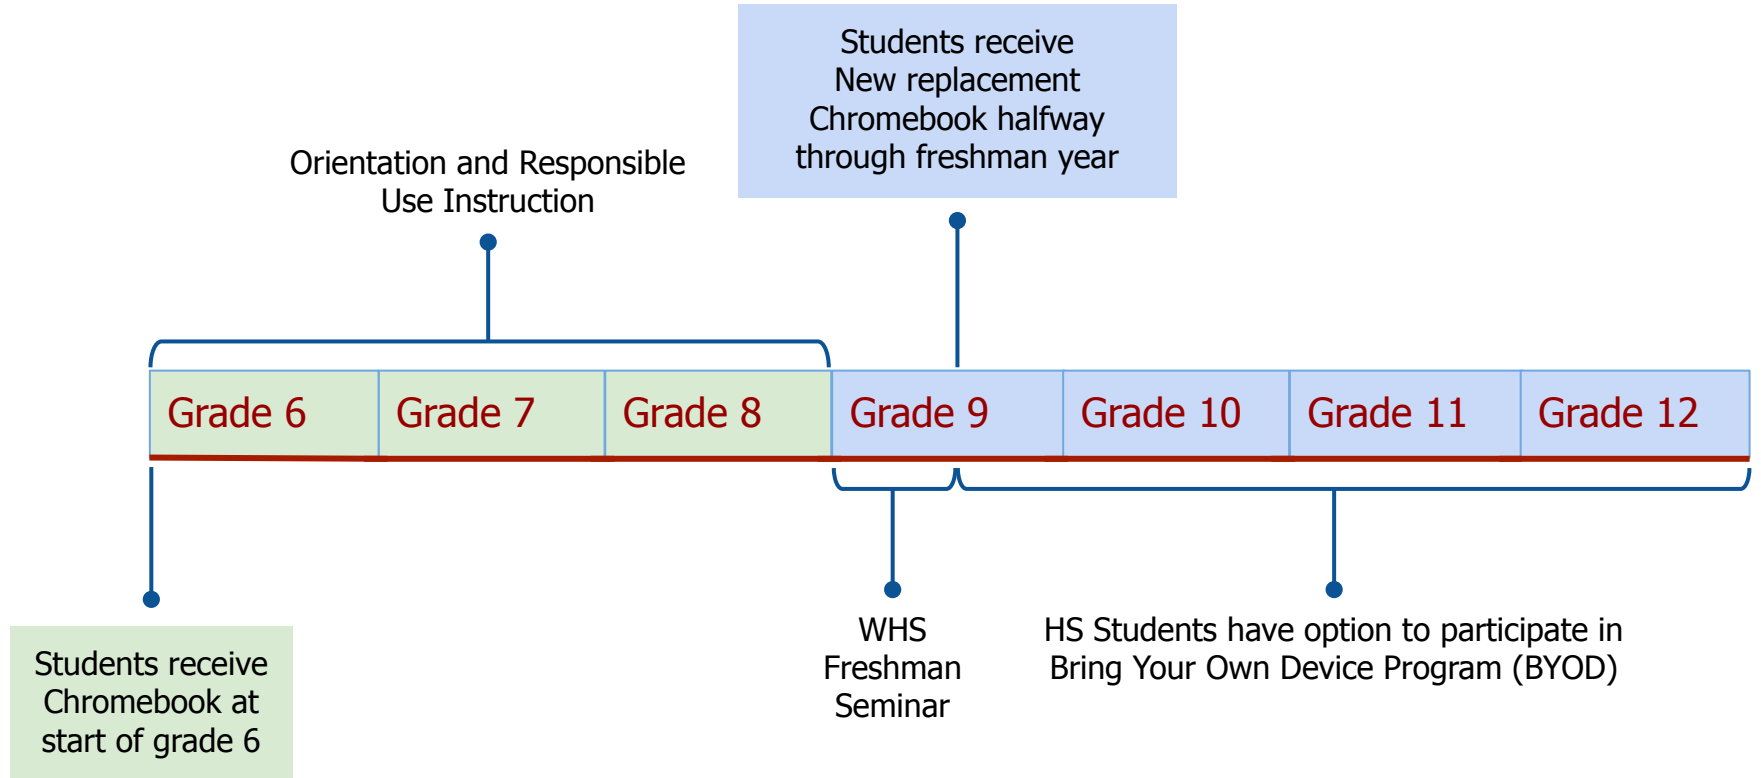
Students receive New replacement Chromebook halfway through freshman year

Orientation and Responsible Use Instruction

| Grade 6 | Grade 7 | Grade 8 | Grade 9 | Grade 10 | Grade 11 | Grade 12 |
|---|---|---|---|---|---|---|

Students receive Chromebook at start of grade 6

WHS Freshman Seminar

HS Students have option to participate in Bring Your Own Device Program (BYOD)